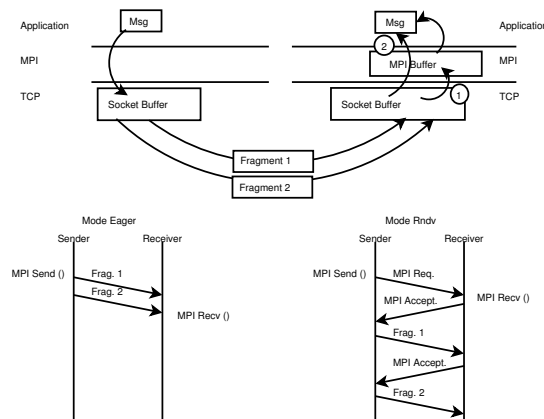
Application
MPI
TCP
Msg
Socket Buffer
Msg
2
MPI Buffer
Socket Buffer
1
Application
MPI
TCP
Fragment 1
Fragment 2

Mode Eager
Sender
Receiver
MPI Send ()
Frag. 1
Frag. 2
MPI Recv ()

Mode Rndv
Sender
Receiver
MPI Send ()
MPI Req.
MPI Accept.
MPI Recv ()
Frag. 1
MPI Accept.
Frag. 2